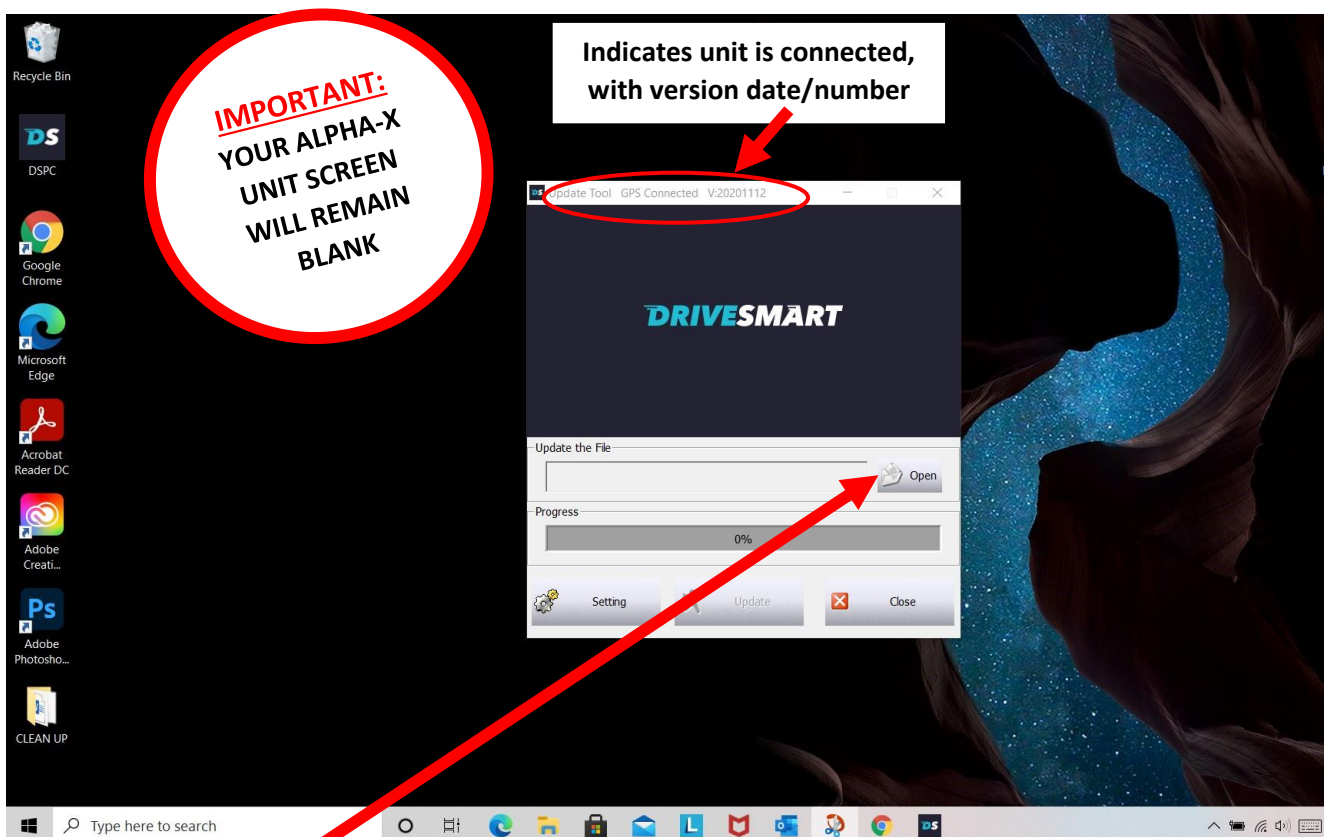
Recycle Bin

DSPC

Google Chrome

Microsoft Edge

Acrobat Reader DC

Adobe Creati...

Adobe Photosho...

CLEAN UP

IMPORTANT:
YOUR ALPHA-X UNIT SCREEN WILL REMAIN BLANK

Indicates unit is connected, with version date/number

Update Tool GPS Connected V:20201112

DRIVESMART

Update the File

Open

Progress

0%

Setting

Update

Close

Type here to search